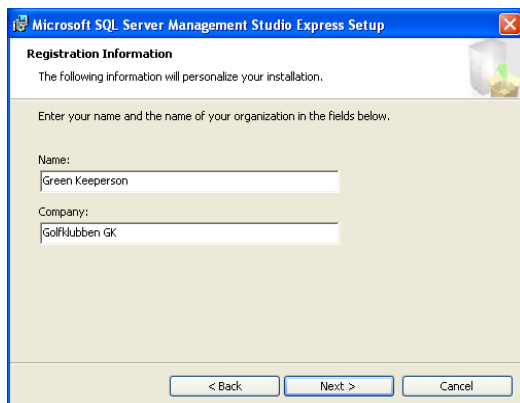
Microsoft SQL Server Management Studio Express Setup

Registration Information

The following information will personalize your installation.

Enter your name and the name of your organization in the fields below.

Name:

Green Keeperson

Company:

Golfklubben GK

< Back

Next >

Cancel